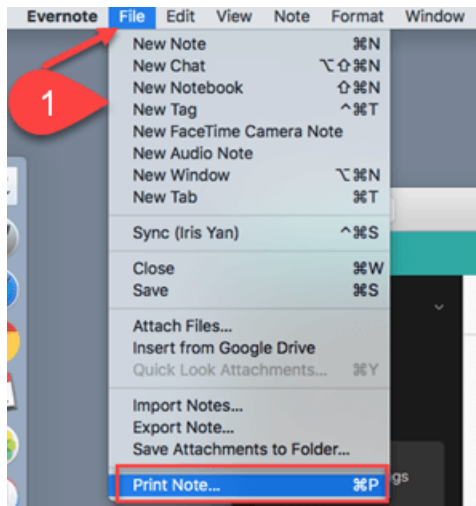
Evernote File Edit View Note Format Window

1

New Note ⌘N
New Chat ⌥⇧⌘N
New Notebook ⇧⌘N
New Tag ^⌘T
New FaceTime Camera Note
New Audio Note
New Window ⌥⌘N
New Tab ⌘T

Sync (Iris Yan) ^⌘S

Close ⌘W
Save ⌘S

Attach Files...
Insert from Google Drive
Quick Look Attachments... ⌘Y

Import Notes...
Export Note...
Save Attachments to Folder...

Print Note... ⌘P

gs